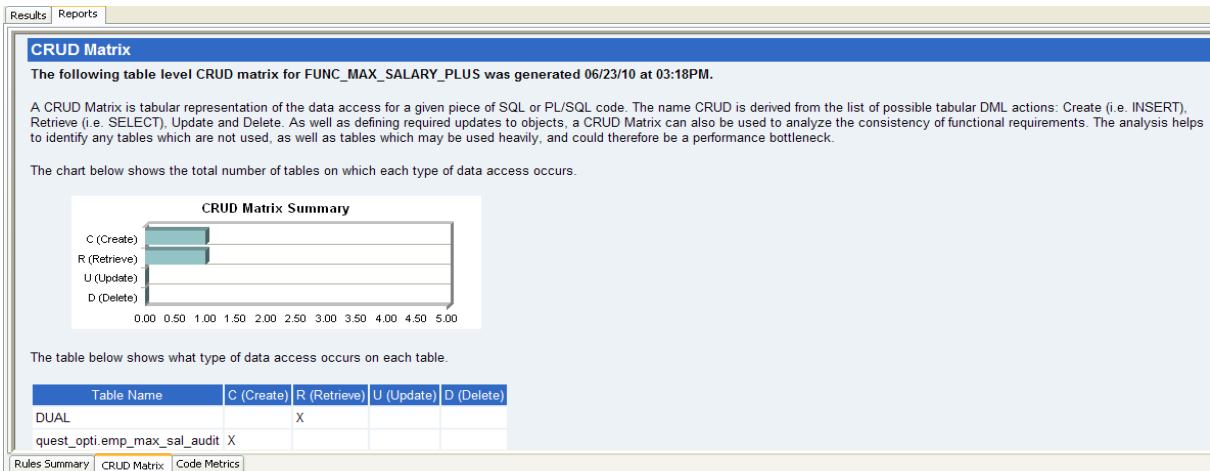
Results | Reports

CRUD Matrix

The following table level CRUD matrix for FUNC_MAX_SALARY_PLUS was generated 06/23/10 at 03:18PM.

A CRUD Matrix is tabular representation of the data access for a given piece of SQL or PL/SQL code. The name CRUD is derived from the list of possible tabular DML actions: Create (i.e. INSERT), Retrieve (i.e. SELECT), Update and Delete. As well as defining required updates to objects, a CRUD Matrix can also be used to analyze the consistency of functional requirements. The analysis helps to identify any tables which are not used, as well as tables which may be used heavily, and could therefore be a performance bottleneck.

The chart below shows the total number of tables on which each type of data access occurs.

CRUD Matrix Summary

C (Create)
R (Retrieve)
U (Update)
D (Delete)

0.00 0.50 1.00 1.50 2.00 2.50 3.00 3.50 4.00 4.50 5.00

The table below shows what type of data access occurs on each table.

| Table Name | C (Create) | R (Retrieve) | U (Update) | D (Delete) |
|---|---|---|---|---|
| DUAL | | X | | |
| quest_opti.emp_max_sal_audit | X | | | |

Rules Summary | CRUD Matrix | Code Metrics